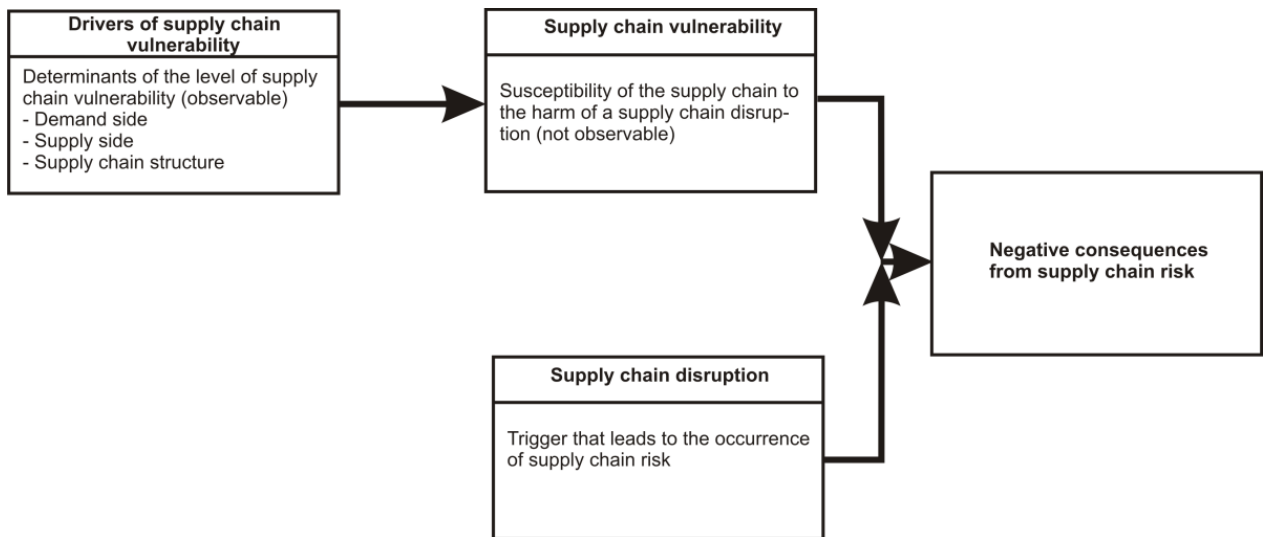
Drivers of supply chain vulnerability

Determinants of the level of supply chain vulnerability (observable)
- Demand side
- Supply side
- Supply chain structure

Supply chain vulnerability

Susceptibility of the supply chain to the harm of a supply chain disruption (not observable)

Negative consequences from supply chain risk

Supply chain disruption

Trigger that leads to the occurrence of supply chain risk